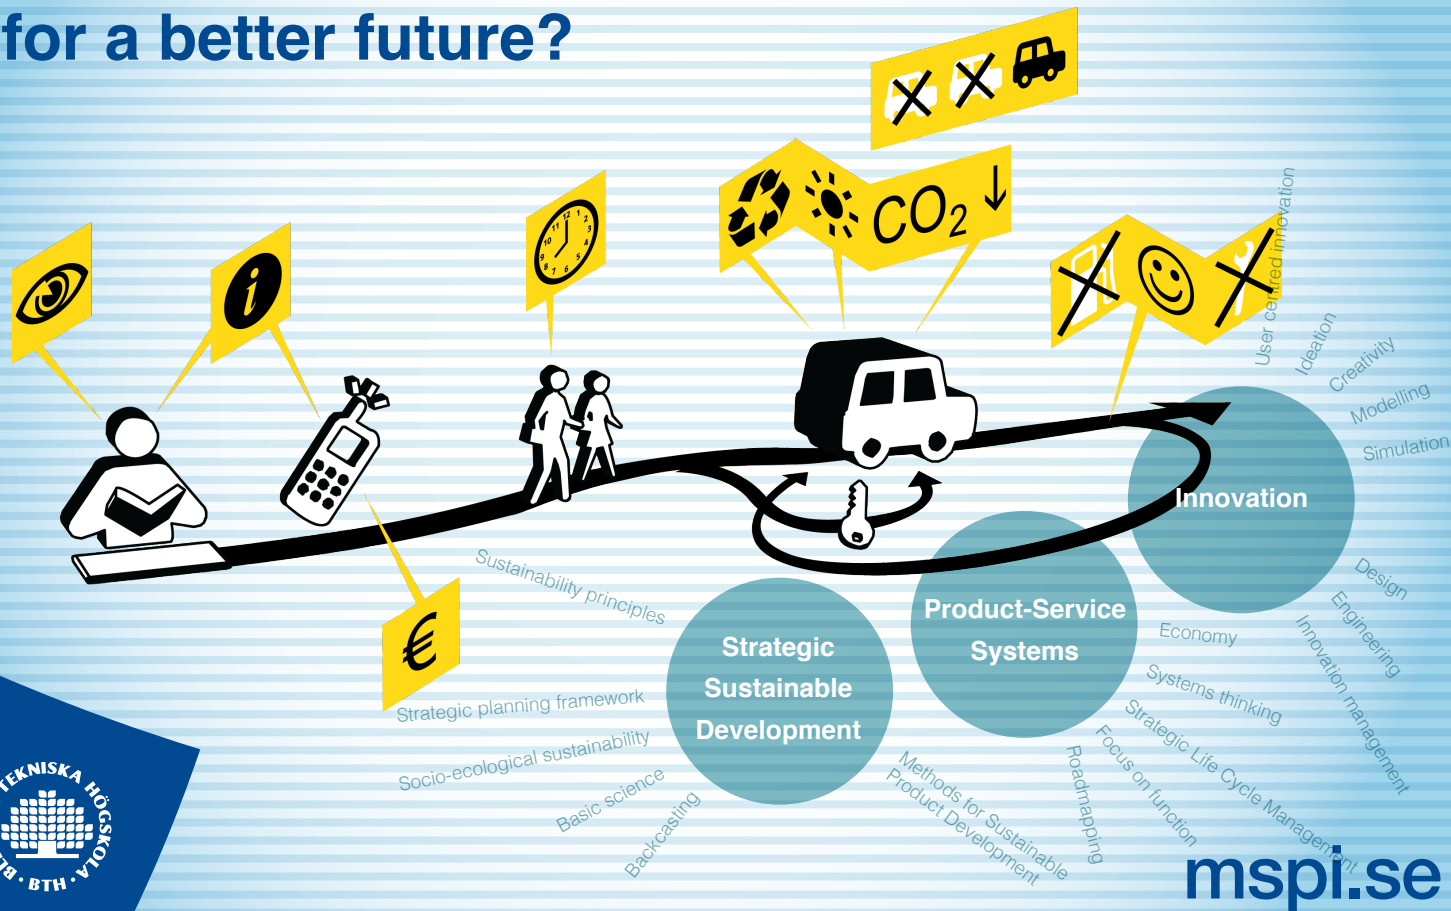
for a better future?

$CO_2$ ↓

€

Innovation

Product-Service Systems

Strategic Sustainable Development

User centred innovation
Ideation
Creativity
Modelling
Simulation
Design
Engineering
Innovation management

Economy
Systems thinking
Strategic Life Cycle Management
Focus on function
Roadmapping
Methods for Sustainable Product Development

Sustainability principles
Strategic planning framework
Socio-ecological sustainability
Basic science
Backcasting

TEKNISKA HÖGSKOLA · BTH ·

mspi.se